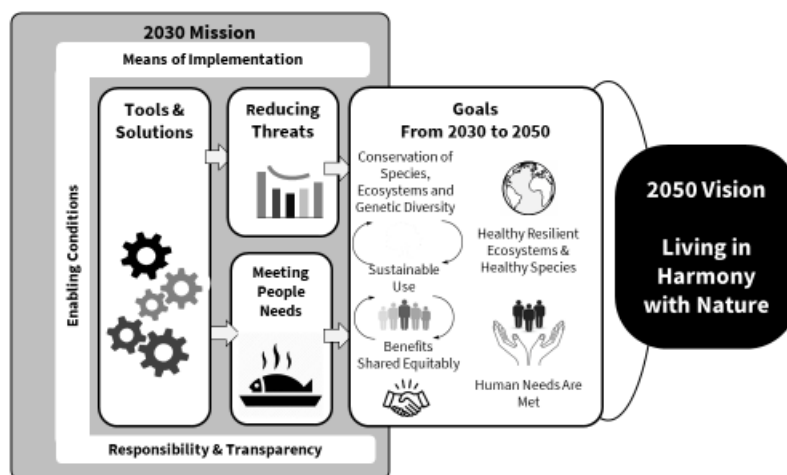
2030 Mission

Means of Implementation

Enabling Conditions

Tools & Solutions

Reducing Threats

Meeting People Needs

Goals From 2030 to 2050

Conservation of Species, Ecosystems and Genetic Diversity

Sustainable Use

Benefits Shared Equitably

Healthy Resilient Ecosystems & Healthy Species

Human Needs Are Met

Responsibility & Transparency

2050 Vision

Living in Harmony with Nature